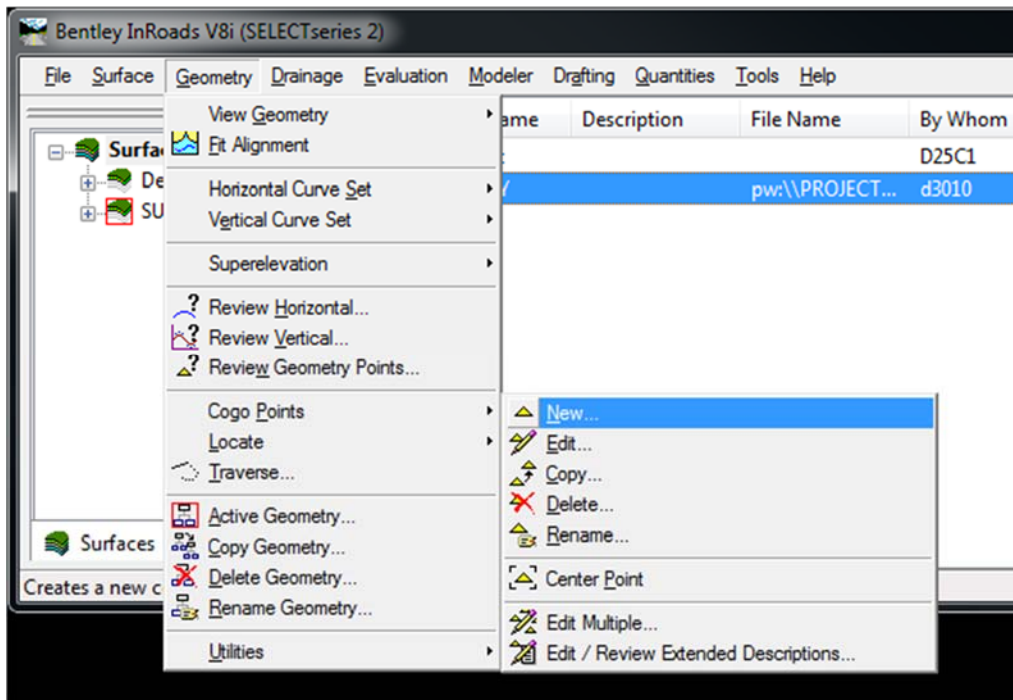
Bentley InRoads V8i (SELECTseries 2)

File Surface Geometry Drainage Evaluation Modeler Drafting Quantities Tools Help

Surfac
De
SU

ame Description File Name By Whom
D25C1
pw:\\PROJECT... d3010

View Geometry
Fit Alignment
Horizontal Curve Set
Vertical Curve Set
Superelevation
Review Horizontal...
Review Vertical...
Review Geometry Points...
Cogo Points
Locate
Traverse...
Active Geometry...
Copy Geometry...
Delete Geometry...
Rename Geometry...
Utilities

New...
Edit...
Copy...
Delete...
Rename...
Center Point
Edit Multiple...
Edit / Review Extended Descriptions...

Surfaces

Creates a new c